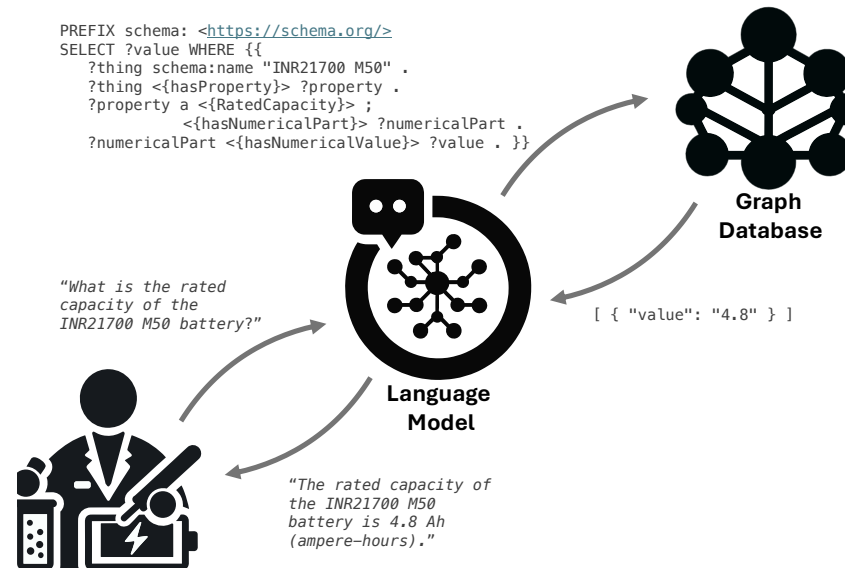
PREFIX schema: <https://schema.org/>
SELECT ?value WHERE {{
?thing schema:name "INR21700 M50" .
?thing <{hasProperty}> ?property .
?property a <{RatedCapacity}> ;
<{hasNumericalPart}> ?numericalPart .
?numericalPart <{hasNumericalValue}> ?value . }}

Graph Database

"What is the rated capacity of the INR21700 M50 battery?"

[ { "value": "4.8" } ]

Language Model

"The rated capacity of the INR21700 M50 battery is 4.8 Ah (ampere-hours)."